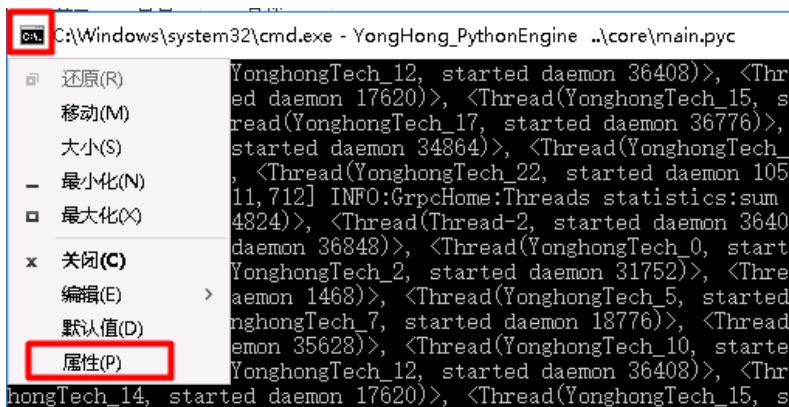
C:\Windows\system32\cmd.exe - YongHong_PythonEngine ..\core\main.pyc

还原(R)
移动(M)
大小(S)
最小化(N)
最大化(X)
关闭(C)
编辑(E)
默认值(D)
属性(P)

YonghongTech_12, started daemon 36408)>, <Thr
ed daemon 17620)>, <Thread(YonghongTech_15, s
read(YonghongTech_17, started daemon 36776)>,
started daemon 34864)>, <Thread(YonghongTech_
, <Thread(YonghongTech_22, started daemon 105
11,712] INFO:GrpcHome:Threads statistics:sum
4824)>, <Thread(Thread-2, started daemon 3640
daemon 36848)>, <Thread(YonghongTech_0, start
YonghongTech_2, started daemon 31752)>, <Thre
aemon 1468)>, <Thread(YonghongTech_5, started
nghongTech_7, started daemon 18776)>, <Thread
emon 35628)>, <Thread(YonghongTech_10, starte
YonghongTech_12, started daemon 36408)>, <Thr
hongTech_14, started daemon 17620)>, <Thread(YonghongTech_15, s